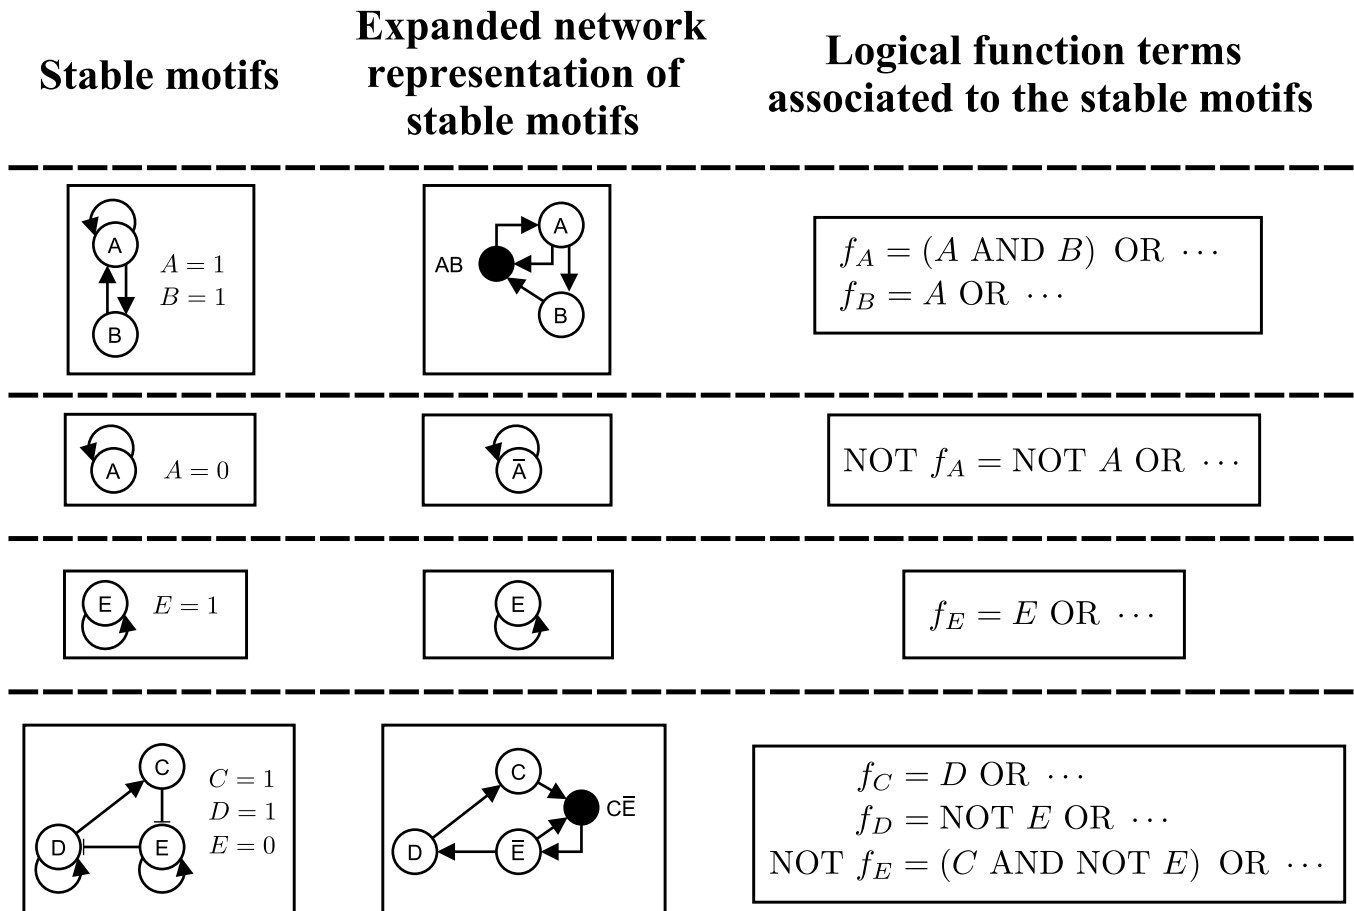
Stable motifs

Expanded network representation of stable motifs

Logical function terms associated to the stable motifs

A
B
$A = 1$
$B = 1$

AB
A
B

$f_A = (A \text{ AND } B) \text{ OR } \cdots$
$f_B = A \text{ OR } \cdots$

A
$A = 0$

$\bar{A}$

$\text{NOT } f_A = \text{NOT } A \text{ OR } \cdots$

E
$E = 1$

E

$f_E = E \text{ OR } \cdots$

C
D
E
$C = 1$
$D = 1$
$E = 0$

C
C$\bar{E}$
D
$\bar{E}$

$f_C = D \text{ OR } \cdots$
$f_D = \text{NOT } E \text{ OR } \cdots$
$\text{NOT } f_E = (C \text{ AND NOT } E) \text{ OR } \cdots$